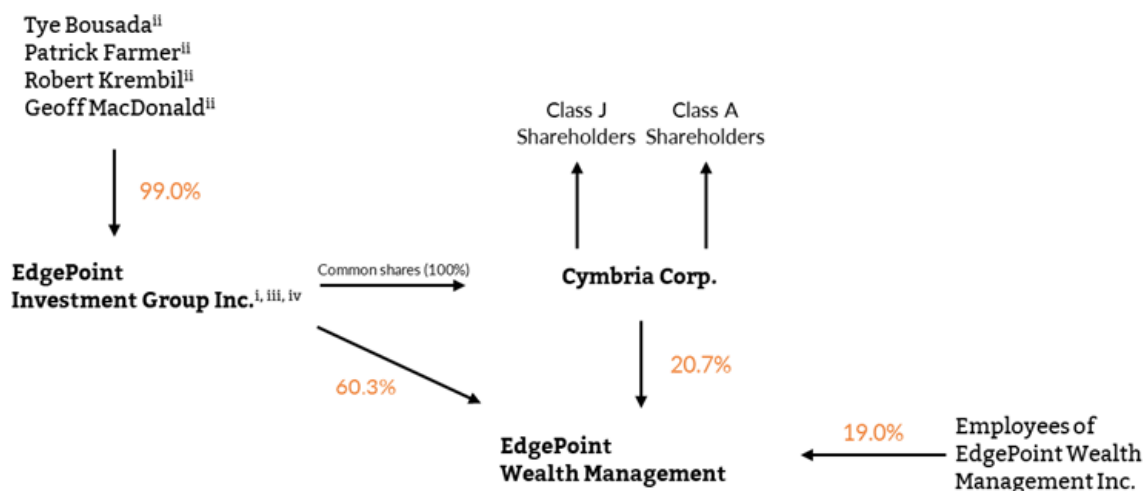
Tye Bousada$^{ii}$
Patrick Farmer$^{ii}$
Robert Krembil$^{ii}$
Geoff MacDonald$^{ii}$

99.0%

Class J Shareholders

Class A Shareholders

EdgePoint Investment Group Inc.$^{i, iii, iv}$

Common shares (100%)

Cymbria Corp.

60.3%

20.7%

EdgePoint Wealth Management

19.0%

Employees of EdgePoint Wealth Management Inc.